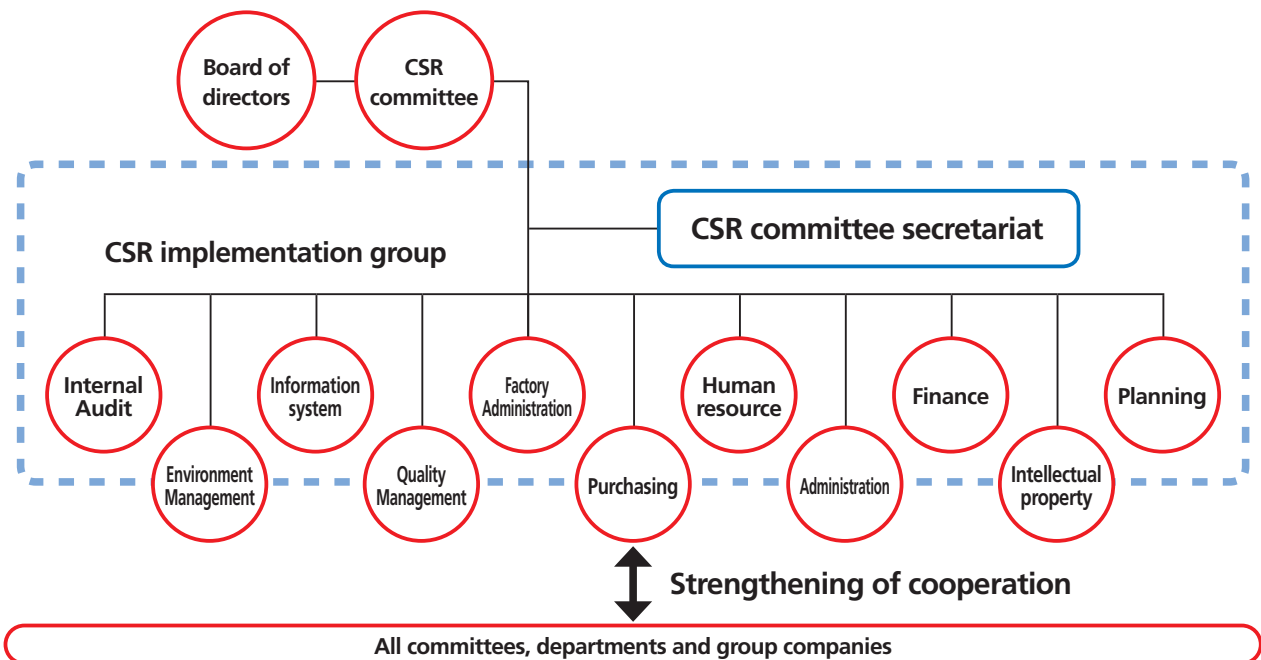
Board of directors

CSR committee

CSR committee secretariat

CSR implementation group

Internal Audit

Environment Management

Information system

Quality Management

Factory Administration

Purchasing

Human resource

Administration

Finance

Intellectual property

Planning

Strengthening of cooperation

All committees, departments and group companies